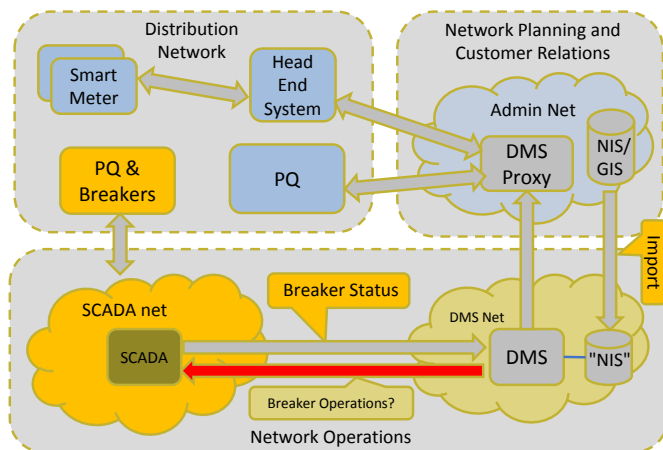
Distribution Network

Smart Meter

Head End System

PQ & Breakers

PQ

Network Planning and Customer Relations

Admin Net

DMS Proxy

NIS/ GIS

Import

SCADA net

Breaker Status

SCADA

DMS Net

DMS

"NIS"

Breaker Operations?

Network Operations